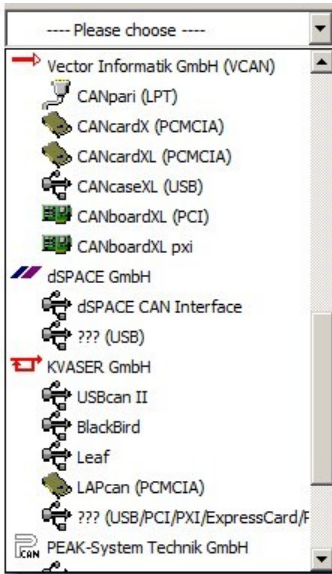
---- Please choose ----

Vector Informatik GmbH (VCAN)
CANpari (LPT)
CANcardX (PCMCIA)
CANcardXL (PCMCIA)
CANcaseXL (USB)
CANboardXL (PCI)
CANboardXL pxi
dSPACE GmbH
dSPACE CAN Interface
??? (USB)
KVASER GmbH
USBcan II
BlackBird
Leaf
LAPcan (PCMCIA)
??? (USB/PCI/PXI/ExpressCard/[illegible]
CAN
PEAK-System Technik GmbH